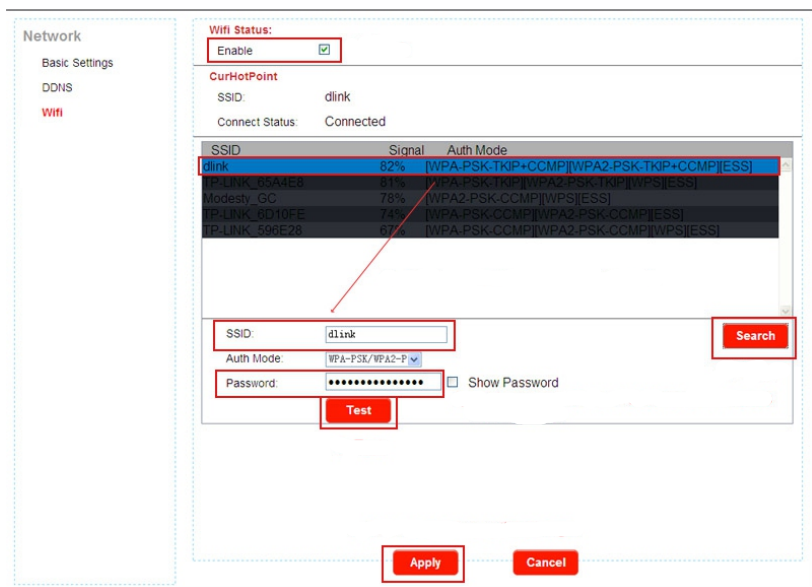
Network

Basic Settings

DDNS

Wifi

Wifi Status:

Enable

CurHotPoint

SSID: dlink

Connect Status: Connected

| SSID | Signal | Auth Mode |
|---|---|---|
| dlink | 82% | [WPA-PSK-TKIP+CCMP][WPA2-PSK-TKIP+CCMP][ESS] |
| TP-LINK_65A4E8 | 81% | [WPA-PSK-TKIP][WPA2-PSK-TKIP][WPS][ESS] |
| Modesty_GC | 78% | [WPA2-PSK-CCMP][WPS][ESS] |
| TP-LINK_6D10FE | 74% | [WPA-PSK-CCMP][WPA2-PSK-CCMP][ESS] |
| TP-LINK_596E28 | 67% | [WPA-PSK-CCMP][WPA2-PSK-CCMP][WPS][ESS] |

SSID: dlink

Search

Auth Mode: WPA-PSK/WPA2-P

Password: ●●●●●●●●●●●●●●●● Show Password

Test

Apply

Cancel